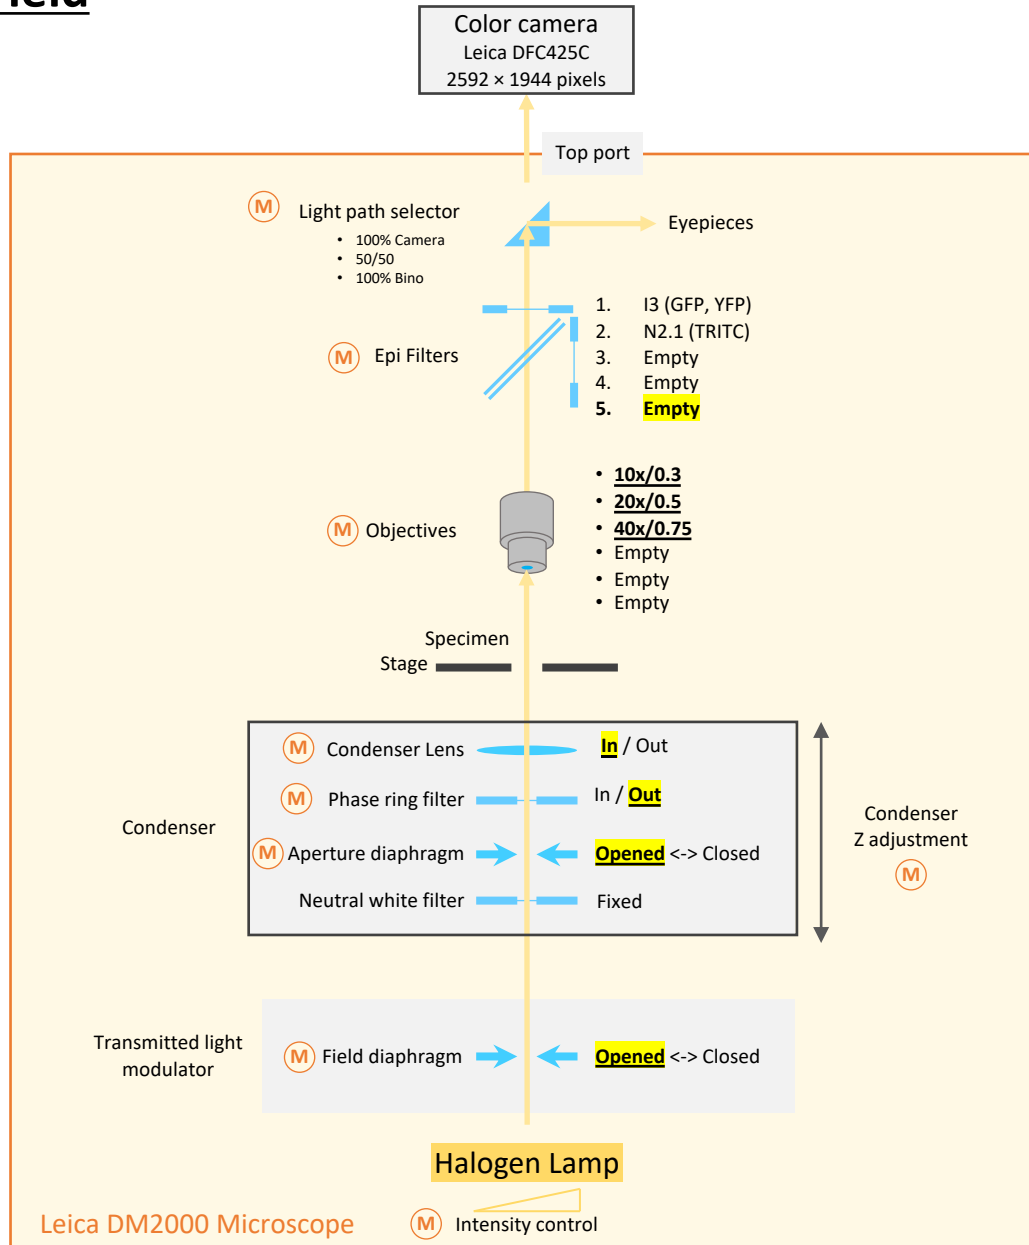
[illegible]

Color camera
Leica DFC425C
2592 × 1944 pixels

Top port

M Light path selector
• 100% Camera
• 50/50
• 100% Bino

Eyepieces

M Epi Filters

1. I3 (GFP, YFP)
2. N2.1 (TRITC)
3. Empty
4. Empty
5. Empty

M Objectives

• 10x/0.3
• 20x/0.5
• 40x/0.75
• Empty
• Empty
• Empty

Specimen
Stage

Condenser

M Condenser Lens
In / Out

M Phase ring filter
In / Out

M Aperture diaphragm
Opened <-> Closed

Neutral white filter
Fixed

Condenser
Z adjustment
M

Transmitted light modulator

M Field diaphragm
Opened <-> Closed

Halogen Lamp

Leica DM2000 Microscope

M Intensity control